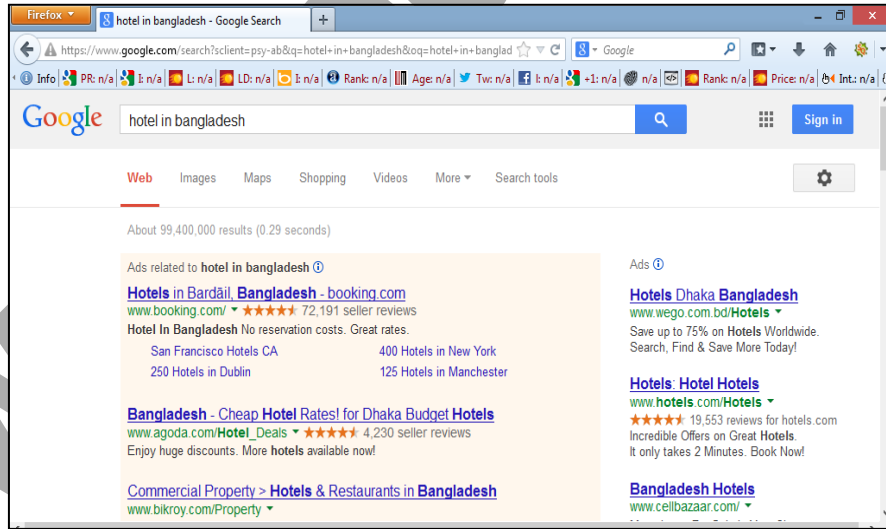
Firefox

hotel in bangladesh - Google Search

+

https://www.google.com/search?sclient=psy-ab&q=hotel+in+bangladesh&oq=hotel+in+banglad

Google

Info | PR: n/a | I: n/a | L: n/a | LD: n/a | I: n/a | Rank: n/a | Age: n/a | Tw: n/a | I: n/a | +1: n/a | n/a | Rank: n/a | Price: n/a | Int.: n/a

Google

hotel in bangladesh

Sign in

Web Images Maps Shopping Videos More Search tools

About 99,400,000 results (0.29 seconds)

Ads related to hotel in bangladesh

Hotels in Bardāil, Bangladesh - booking.com
www.booking.com/ 72,191 seller reviews
Hotel In Bangladesh No reservation costs. Great rates.
San Francisco Hotels CA
400 Hotels in New York
250 Hotels in Dublin
125 Hotels in Manchester

Bangladesh - Cheap Hotel Rates! for Dhaka Budget Hotels
www.agoda.com/Hotel_Deals 4,230 seller reviews
Enjoy huge discounts. More hotels available now!

Commercial Property > Hotels & Restaurants in Bangladesh
www.bikroy.com/Property

Ads

Hotels Dhaka Bangladesh
www.wego.com.bd/Hotels
Save up to 75% on Hotels Worldwide.
Search, Find & Save More Today!

Hotels: Hotel Hotels
www.hotels.com/Hotels
19,553 reviews for hotels.com
Incredible Offers on Great Hotels.
It only takes 2 Minutes. Book Now!

Bangladesh Hotels
www.cellbazaar.com/